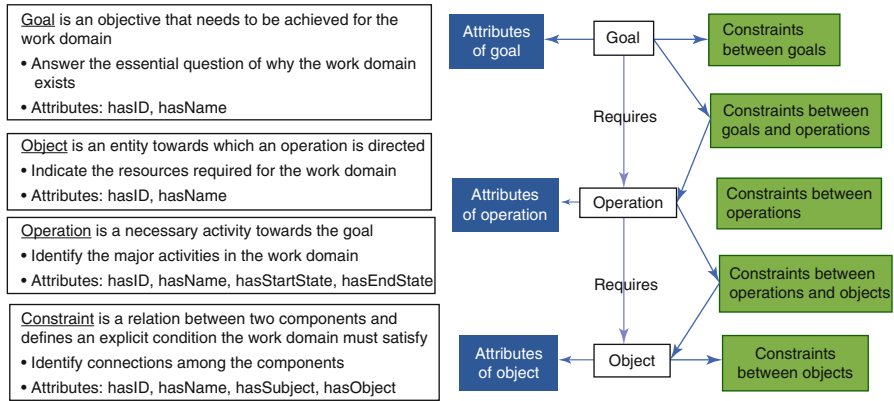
Goal is an objective that needs to be achieved for the work domain
• Answer the essential question of why the work domain exists
• Attributes: hasID, hasName

Object is an entity towards which an operation is directed
• Indicate the resources required for the work domain
• Attributes: hasID, hasName

Operation is a necessary activity towards the goal
• Identify the major activities in the work domain
• Attributes: hasID, hasName, hasStartState, hasEndState

Constraint is a relation between two components and defines an explicit condition the work domain must satisfy
• Identify connections among the components
• Attributes: hasID, hasName, hasSubject, hasObject

Attributes of goal

Goal

Constraints between goals

Requires

Constraints between goals and operations

Attributes of operation

Operation

Constraints between operations

Requires

Constraints between operations and objects

Attributes of object

Object

Constraints between objects